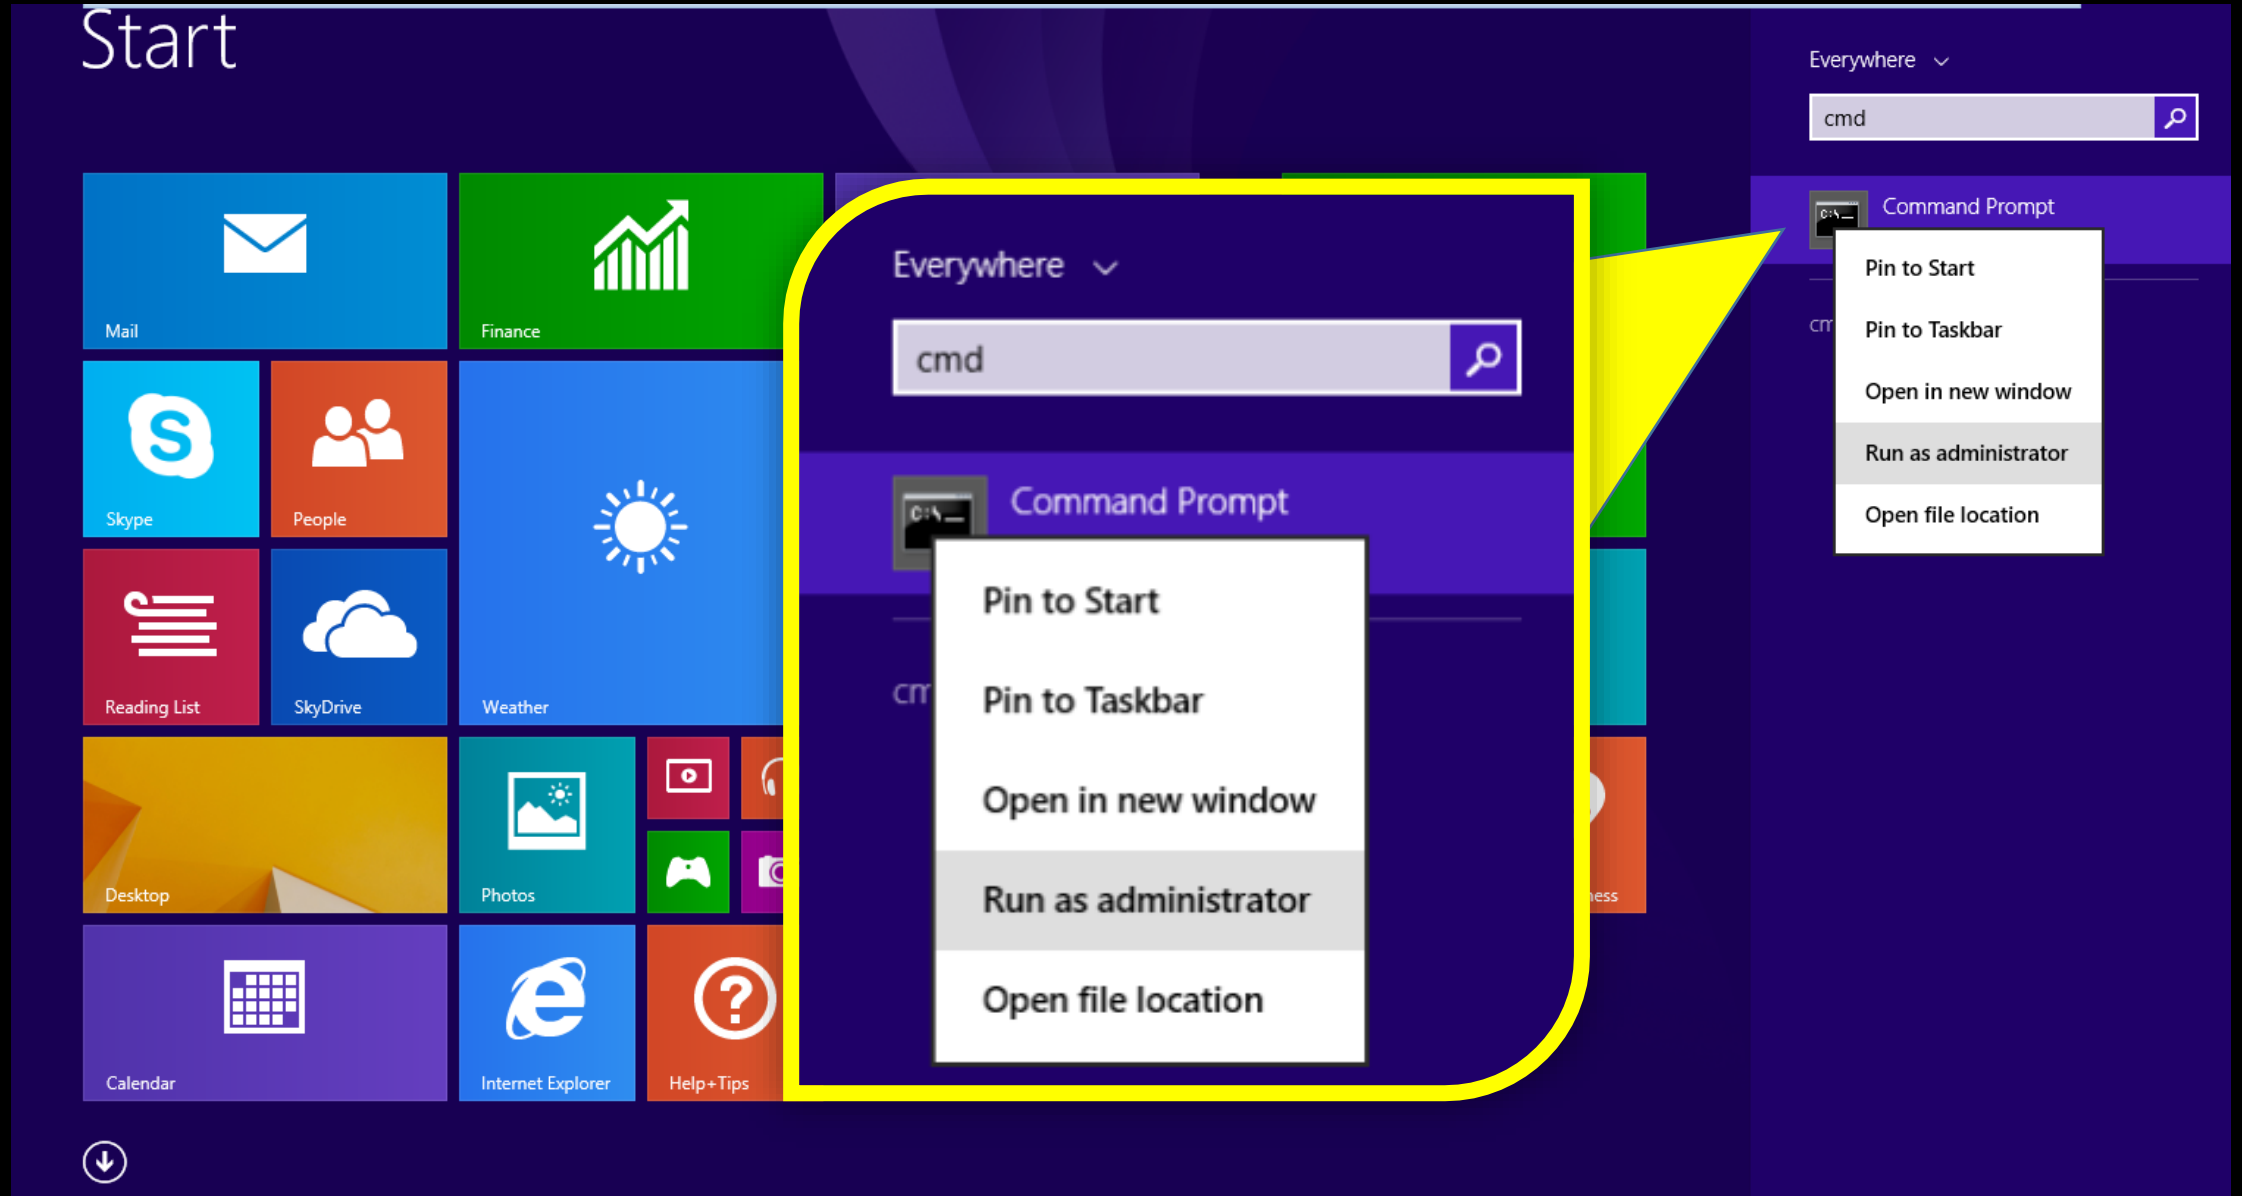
Start

Mail

Finance

Skype

People

Weather

Reading List

SkyDrive

Desktop

Photos

Calendar

Internet Explorer

Help+Tips

ness

Everywhere

cmd

Command Prompt

Pin to Start

Pin to Taskbar

Open in new window

Run as administrator

Open file location

cm

Everywhere

cmd

Command Prompt

Pin to Start

Pin to Taskbar

Open in new window

Run as administrator

Open file location

cm